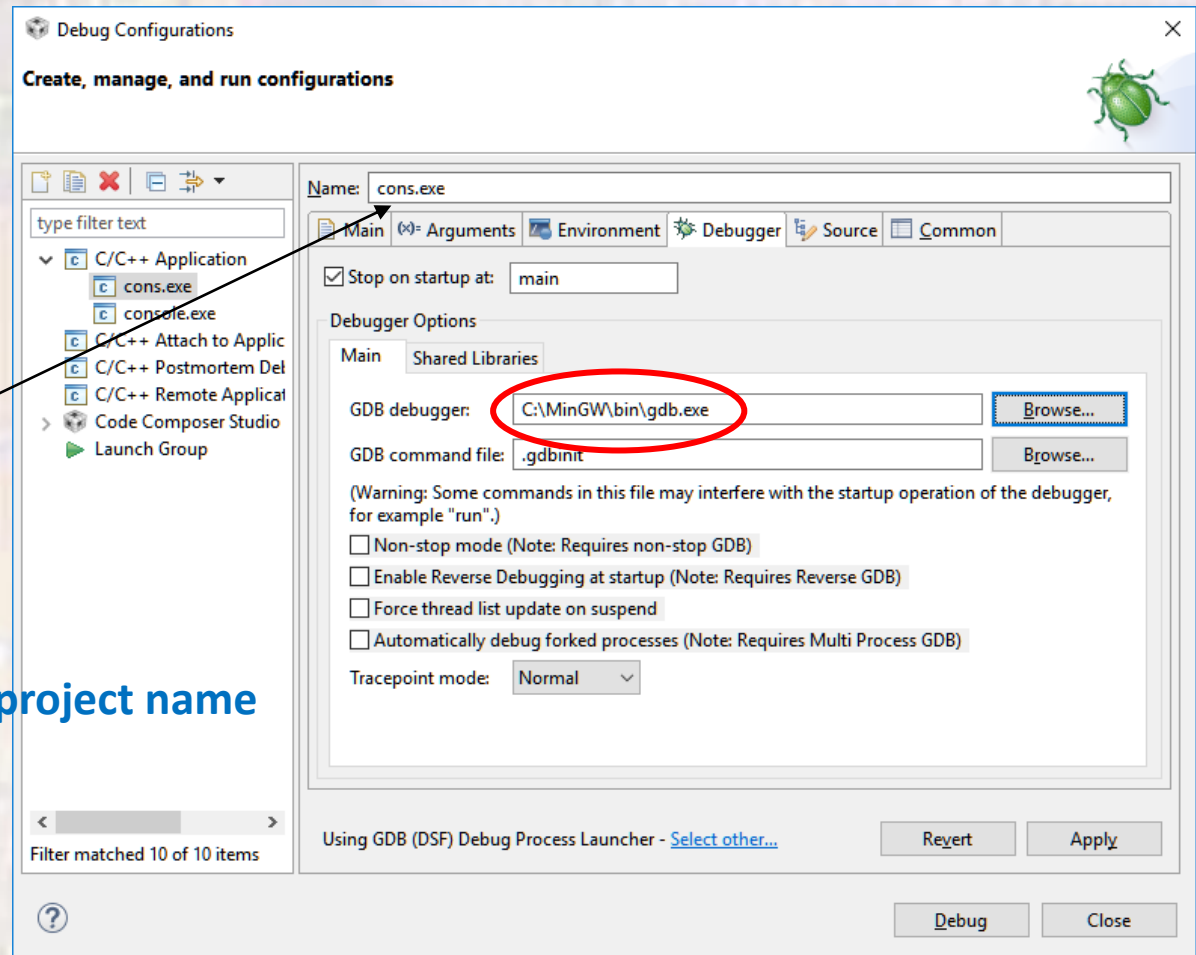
Debug Configurations

Create, manage, and run configurations

type filter text

C/C++ Application
cons.exe
console.exe
C/C++ Attach to Applic
C/C++ Postmortem Del
C/C++ Remote Applicat
Code Composer Studio
Launch Group

project name

Filter matched 10 of 10 items

Name: cons.exe

Main | (x)= Arguments | Environment | Debugger | Source | Common

Stop on startup at: main

Debugger Options

Main | Shared Libraries

GDB debugger: C:\MinGW\bin\gdb.exe Browse...

GDB command file: .gdbinit Browse...

(Warning: Some commands in this file may interfere with the startup operation of the debugger, for example "run".)

Non-stop mode (Note: Requires non-stop GDB)

Enable Reverse Debugging at startup (Note: Requires Reverse GDB)

Force thread list update on suspend

Automatically debug forked processes (Note: Requires Multi Process GDB)

Tracepoint mode: Normal

Using GDB (DSF) Debug Process Launcher - Select other...

Revert Apply

Debug Close